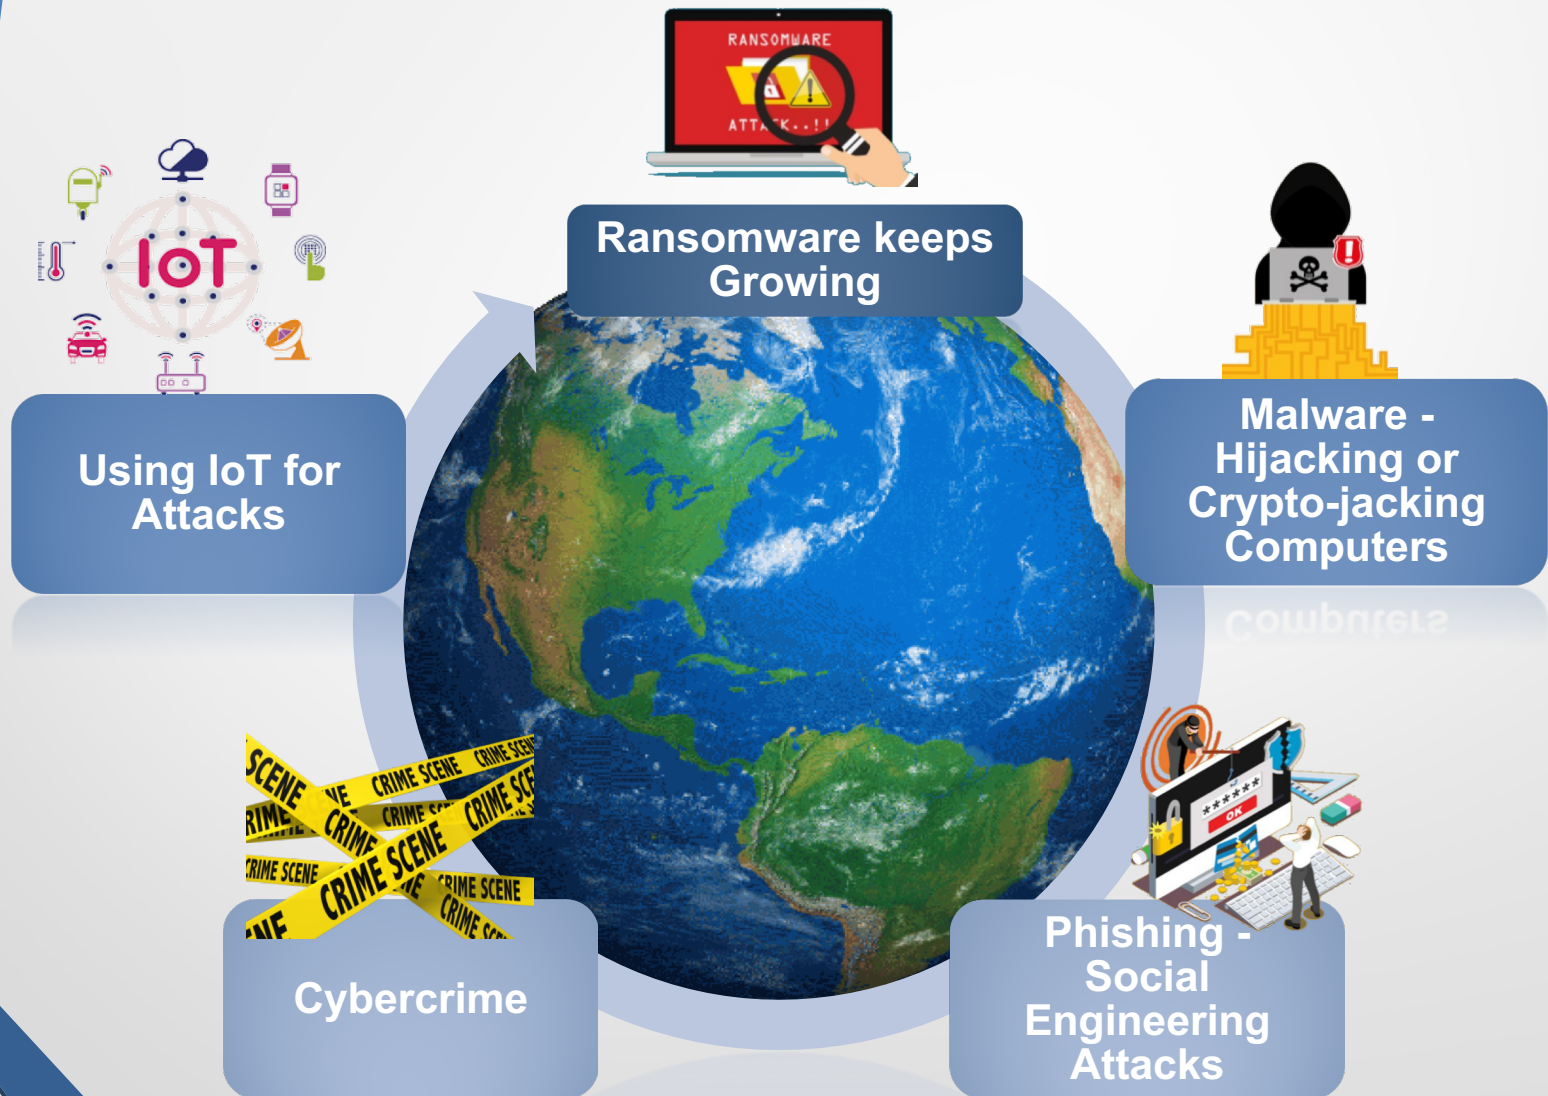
RANSOMWARE
ATTACK..!!

Ransomware keeps Growing

IoT

Using IoT for Attacks

Malware - Hijacking or Crypto-jacking Computers

SCENE CRIME SCENE CRIME SCENE CRIME SCENE CRIME SCENE CRIME SCENE CRIME SCENE

Cybercrime

******
OK

Phishing - Social Engineering Attacks